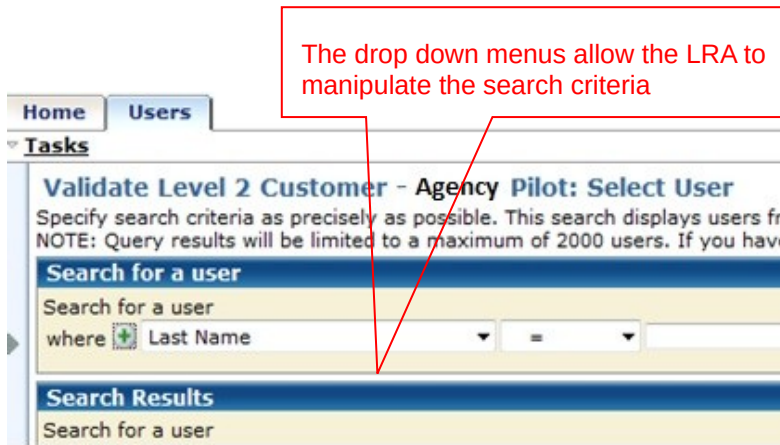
The drop down menus allow the LRA to manipulate the search criteria

Home Users

Tasks

Validate Level 2 Customer - Agency Pilot: Select User

Specify search criteria as precisely as possible. This search displays users fr

NOTE: Query results will be limited to a maximum of 2000 users. If you hav

Search for a user

Search for a user

where Last Name =

Search Results

Search for a user